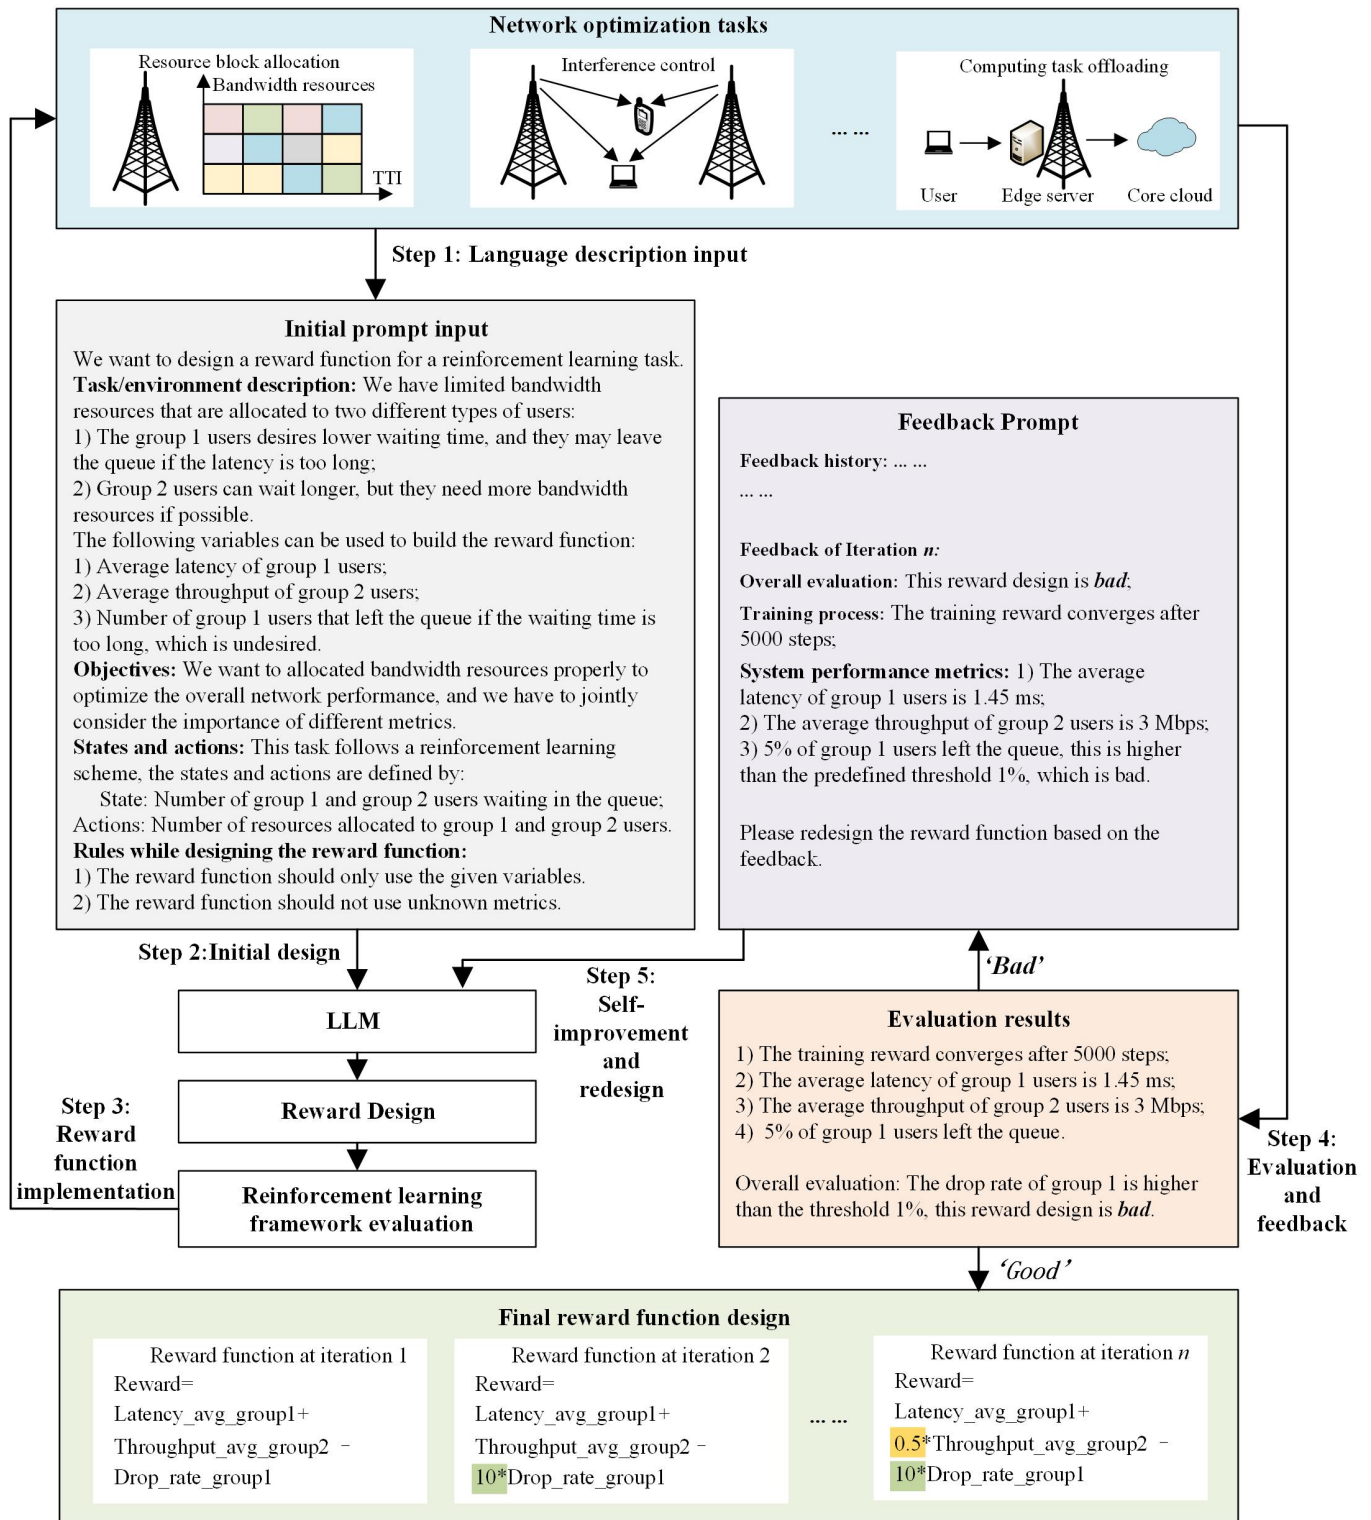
Network optimization tasks

Resource block allocation
Bandwidth resources
TTI

Interference control

... ...

Computing task offloading
User
Edge server
Core cloud

Step 1: Language description input

Initial prompt input
We want to design a reward function for a reinforcement learning task.
**Task/environment description:** We have limited bandwidth resources that are allocated to two different types of users:
1) The group 1 users desires lower waiting time, and they may leave the queue if the latency is too long;
2) Group 2 users can wait longer, but they need more bandwidth resources if possible.
The following variables can be used to build the reward function:
1) Average latency of group 1 users;
2) Average throughput of group 2 users;
3) Number of group 1 users that left the queue if the waiting time is too long, which is undesired.
**Objectives:** We want to allocated bandwidth resources properly to optimize the overall network performance, and we have to jointly consider the importance of different metrics.
**States and actions:** This task follows a reinforcement learning scheme, the states and actions are defined by:
State: Number of group 1 and group 2 users waiting in the queue;
Actions: Number of resources allocated to group 1 and group 2 users.
**Rules while designing the reward function:**
1) The reward function should only use the given variables.
2) The reward function should not use unknown metrics.

Feedback Prompt
**Feedback history:** ... ...
... ...

**Feedback of Iteration *n*:**
**Overall evaluation:** This reward design is ***bad***;
**Training process:** The training reward converges after 5000 steps;
**System performance metrics:** 1) The average latency of group 1 users is 1.45 ms;
2) The average throughput of group 2 users is 3 Mbps;
3) 5% of group 1 users left the queue, this is higher than the predefined threshold 1%, which is bad.

Please redesign the reward function based on the feedback.

Step 2:Initial design

Step 5: Self-improvement and redesign

'Bad'

LLM

Reward Design

Reinforcement learning framework evaluation

Step 3: Reward function implementation

Evaluation results
1) The training reward converges after 5000 steps;
2) The average latency of group 1 users is 1.45 ms;
3) The average throughput of group 2 users is 3 Mbps;
4) 5% of group 1 users left the queue.

Overall evaluation: The drop rate of group 1 is higher than the threshold 1%, this reward design is *bad*.

Step 4: Evaluation and feedback

'Good'

Final reward function design

Reward function at iteration 1
Reward=
Latency_avg_group1+
Throughput_avg_group2 −
Drop_rate_group1

Reward function at iteration 2
Reward=
Latency_avg_group1+
Throughput_avg_group2 −
10*Drop_rate_group1

... ...

Reward function at iteration *n*
Reward=
Latency_avg_group1+
0.5*Throughput_avg_group2 −
10*Drop_rate_group1